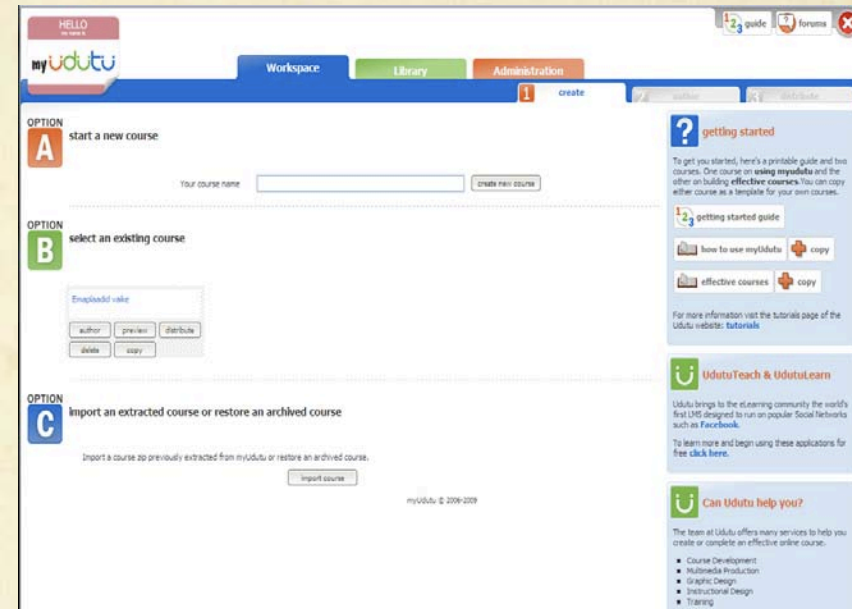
HELLO
my name is

myUdutu

$1_{2_3}$ guide forums

Workspace Library Administration

1 create 2 author 3 distribute

OPTION
A
start a new course

Your course name create new course

OPTION
B
select an existing course

Ensplaadd vake

author preview distribute
delete copy

OPTION
C
import an extracted course or restore an archived course

Import a course zip previously extracted from myUdutu or restore an archived course.

import course

myUdutu © 2006-2009

? getting started

To get you started, here's a printable guide and two courses. One course on using myudutu and the other on building effective courses. You can copy either course as a template for your own courses.

$1_{2_3}$ getting started guide

how to use myUdutu copy

effective courses copy

For more information visit the tutorials page of the Udutu website: tutorials

UdutuTeach & UdutuLearn

Udutu brings to the eLearning community the world's first LMS designed to run on popular Social Networks such as Facebook.

To learn more and begin using these applications for free click here.

Can Udutu help you?

The team at Udutu offers many services to help you create or complete an effective online course.

- Course Development
- Multimedia Production
- Graphic Design
- Instructional Design
- Training